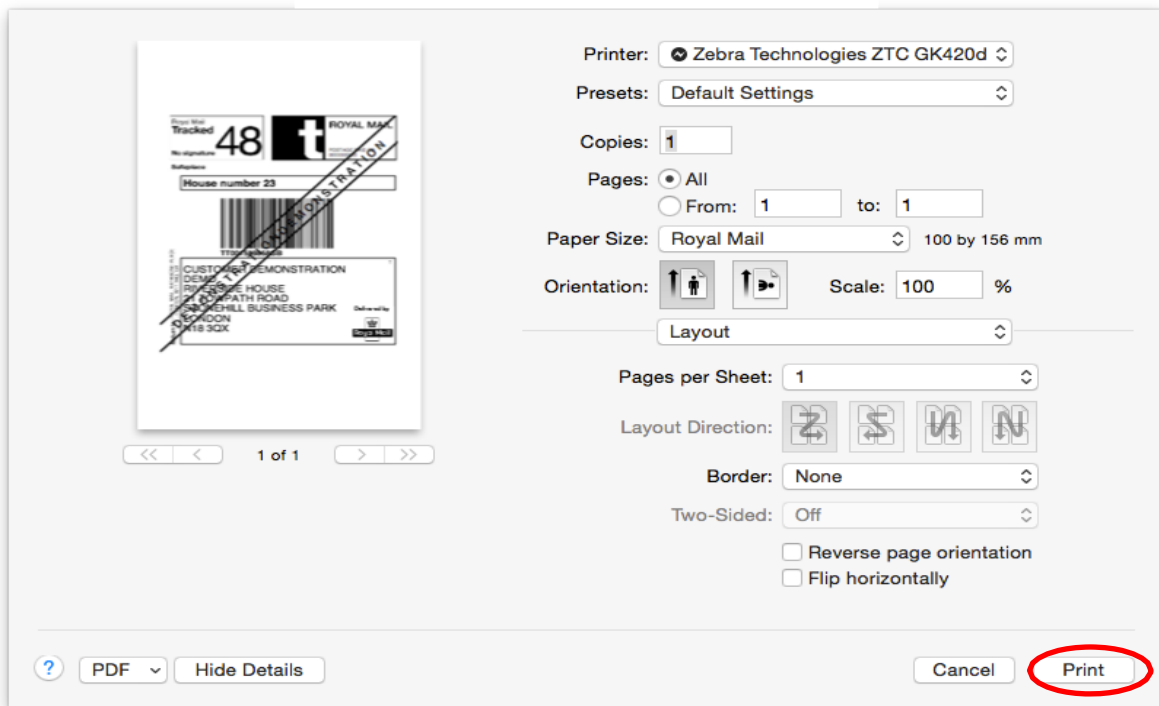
Royal Mail
Tracked
48
No signature
Safeplace
t
ROYAL MAIL
House number 23
DEMONSTRATION
CUSTOMER DEMONSTRATION
DEMO
RIVERSIDE HOUSE
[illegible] PATH ROAD
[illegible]HILL BUSINESS PARK
LONDON
N18 3QX
Delivered by
Royal Mail

1 of 1

Printer: Zebra Technologies ZTC GK420d
Presets: Default Settings
Copies: 1
Pages: All
From: 1 to: 1
Paper Size: Royal Mail 100 by 156 mm
Orientation:
Scale: 100 %
Layout
Pages per Sheet: 1
Layout Direction:
Border: None
Two-Sided: Off
Reverse page orientation
Flip horizontally

?
PDF
Hide Details
Cancel
Print